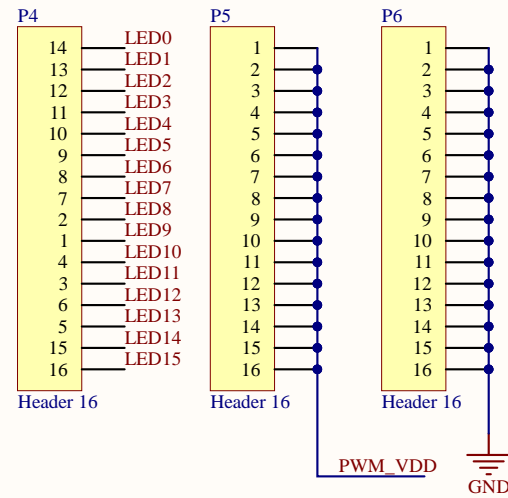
P4

| 14 | LED0 |
|---|---|
| 13 | LED1 |
| 12 | LED2 |
| 11 | LED3 |
| 10 | LED4 |
| 9 | LED5 |
| 8 | LED6 |
| 7 | LED7 |
| 2 | LED8 |
| 1 | LED9 |
| 4 | LED10 |
| 3 | LED11 |
| 6 | LED12 |
| 5 | LED13 |
| 15 | LED14 |
| 16 | LED15 |

Header 16

P5

1
2
3
4
5
6
7
8
9
10
11
12
13
14
15
16

Header 16

PWM_VDD

P6

1
2
3
4
5
6
7
8
9
10
11
12
13
14
15
16

Header 16

GND